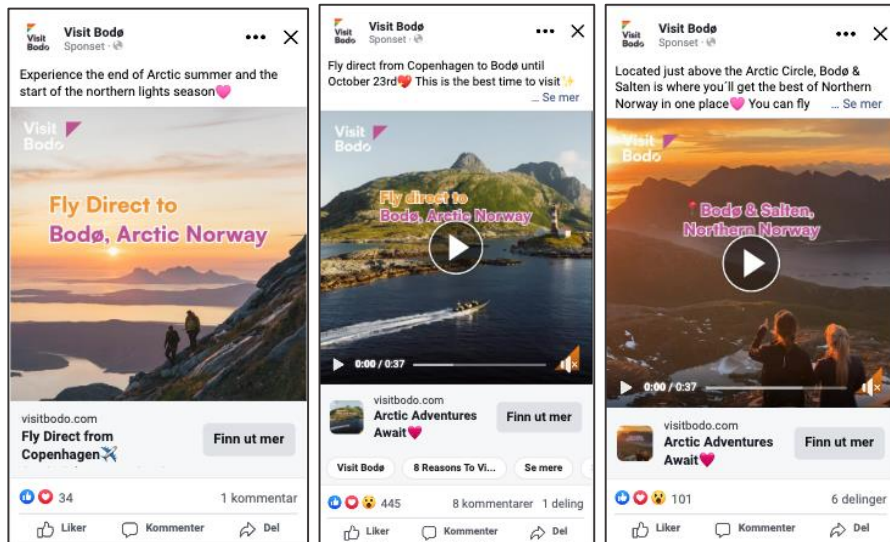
Visit Bodø
Visit Bodø
Sponset

Experience the end of Arctic summer and the start of the northern lights season💗

Visit Bodø

Fly Direct to Bodø, Arctic Norway

visitbodo.com
Fly Direct from Copenhagen✈️
Finn ut mer

34
1 kommentar
Liker
Kommenter
Del

Visit Bodø
Visit Bodø
Sponset

Fly direct from Copenhagen to Bodø until October 23rd❤️ This is the best time to visit✨
... Se mer

Visit Bodø

Fly direct to Bodø, Arctic Norway

0:00 / 0:37

visitbodo.com
Arctic Adventures Await💗
Finn ut mer

Visit Bodø
8 Reasons To Vi...
Se mere

445
8 kommentarer 1 deling
Liker
Kommenter
Del

Visit Bodø
Visit Bodø
Sponset

Located just above the Arctic Circle, Bodø & Salten is where you´ll get the best of Northern Norway in one place💗 You can fly
... Se mer

Visit Bodø

📍Bodø & Salten, Northern Norway

0:00 / 0:37

visitbodo.com
Arctic Adventures Await💗
Finn ut mer

101
6 delinger
Liker
Kommenter
Del